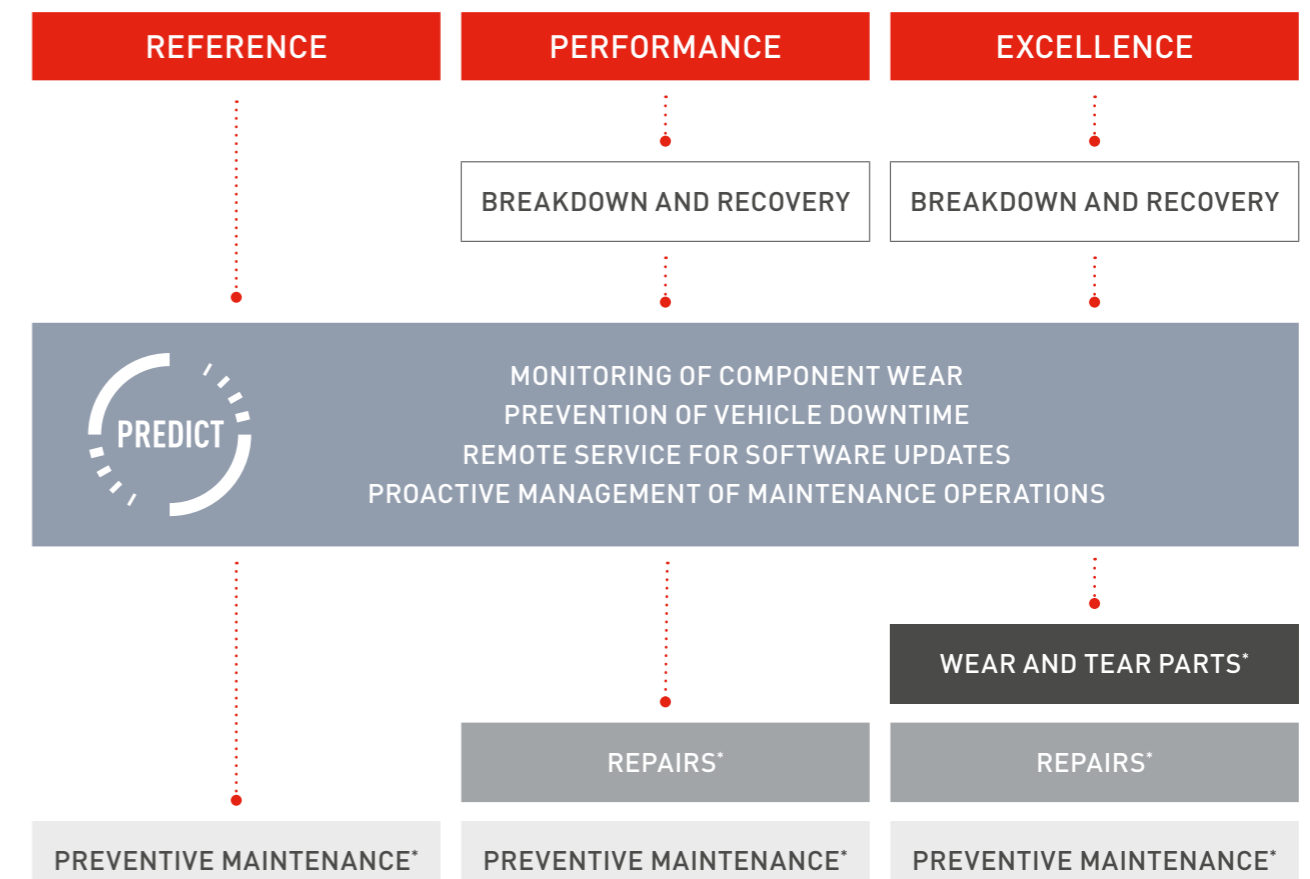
REFERENCE

PERFORMANCE

EXCELLENCE

BREAKDOWN AND RECOVERY

BREAKDOWN AND RECOVERY

PREDICT

MONITORING OF COMPONENT WEAR
PREVENTION OF VEHICLE DOWNTIME
REMOTE SERVICE FOR SOFTWARE UPDATES
PROACTIVE MANAGEMENT OF MAINTENANCE OPERATIONS

WEAR AND TEAR PARTS*

REPAIRS*

REPAIRS*

PREVENTIVE MAINTENANCE*

PREVENTIVE MAINTENANCE*

PREVENTIVE MAINTENANCE*